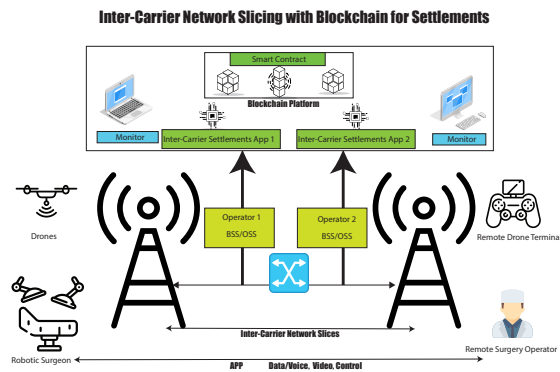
Inter-Carrier Network Slicing with Blockchain for Settlements

Smart Contract

Blockchain Platform

Monitor

Monitor

Inter-Carrier Settlements App 1

Inter-Carrier Settlements App 2

Drones

Remote Drone Termina

Operator 1
BSS/OSS

Operator 2
BSS/OSS

Robotic Surgeon

Inter-Carrier Network Slices

Remote Surgery Operator

APP Data/Voice, Video, Control